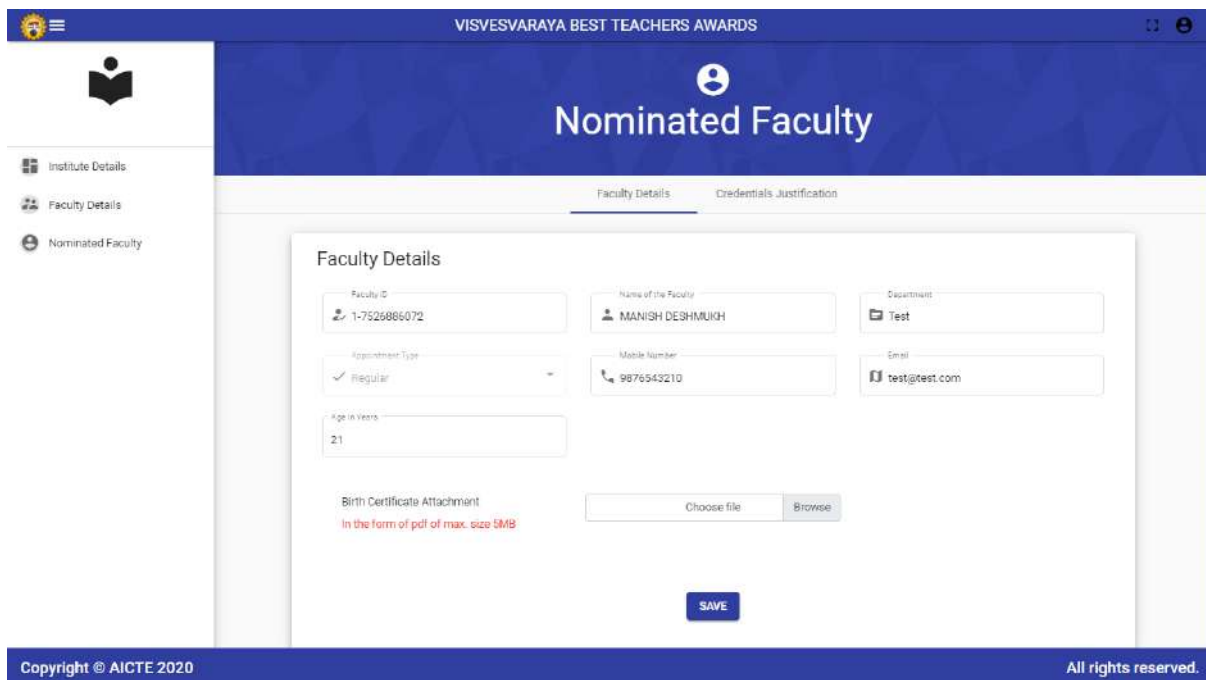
VISVESVARAYA BEST TEACHERS AWARDS

Nominated Faculty

Institute Details
Faculty Details
Nominated Faculty

Faculty Details
Credentials Justification

Faculty Details

Faculty ID
1-7526886072

Name of the Faculty
MANISH DESHMUKH

Department
Test

Appointment Type
Regular

Mobile Number
9876543210

Email
test@test.com

Age in Years
21

Birth Certificate Attachment
In the form of pdf of max. size 5MB

Choose file
Browse

SAVE

Copyright © AICTE 2020
All rights reserved.